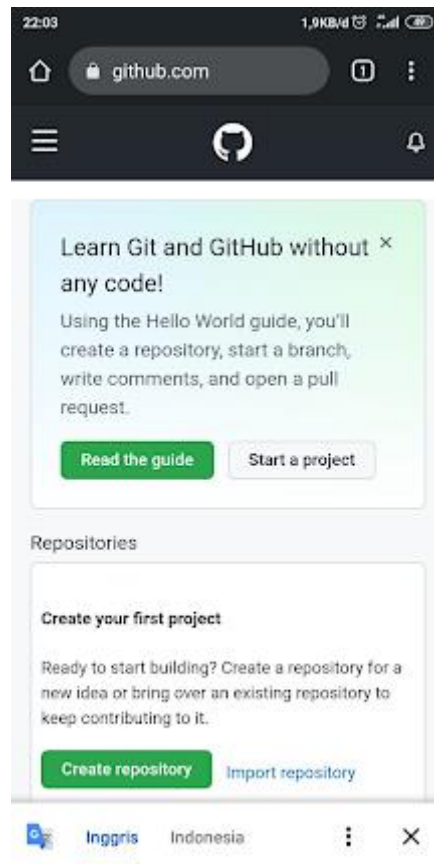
22:03

1,9KB/d

github.com

1

Learn Git and GitHub without any code!

×

Using the Hello World guide, you'll create a repository, start a branch, write comments, and open a pull request.

Read the guide

Start a project

Repositories

Create your first project

Ready to start building? Create a repository for a new idea or bring over an existing repository to keep contributing to it.

Create repository

Import repository

Inggris

Indonesia

×